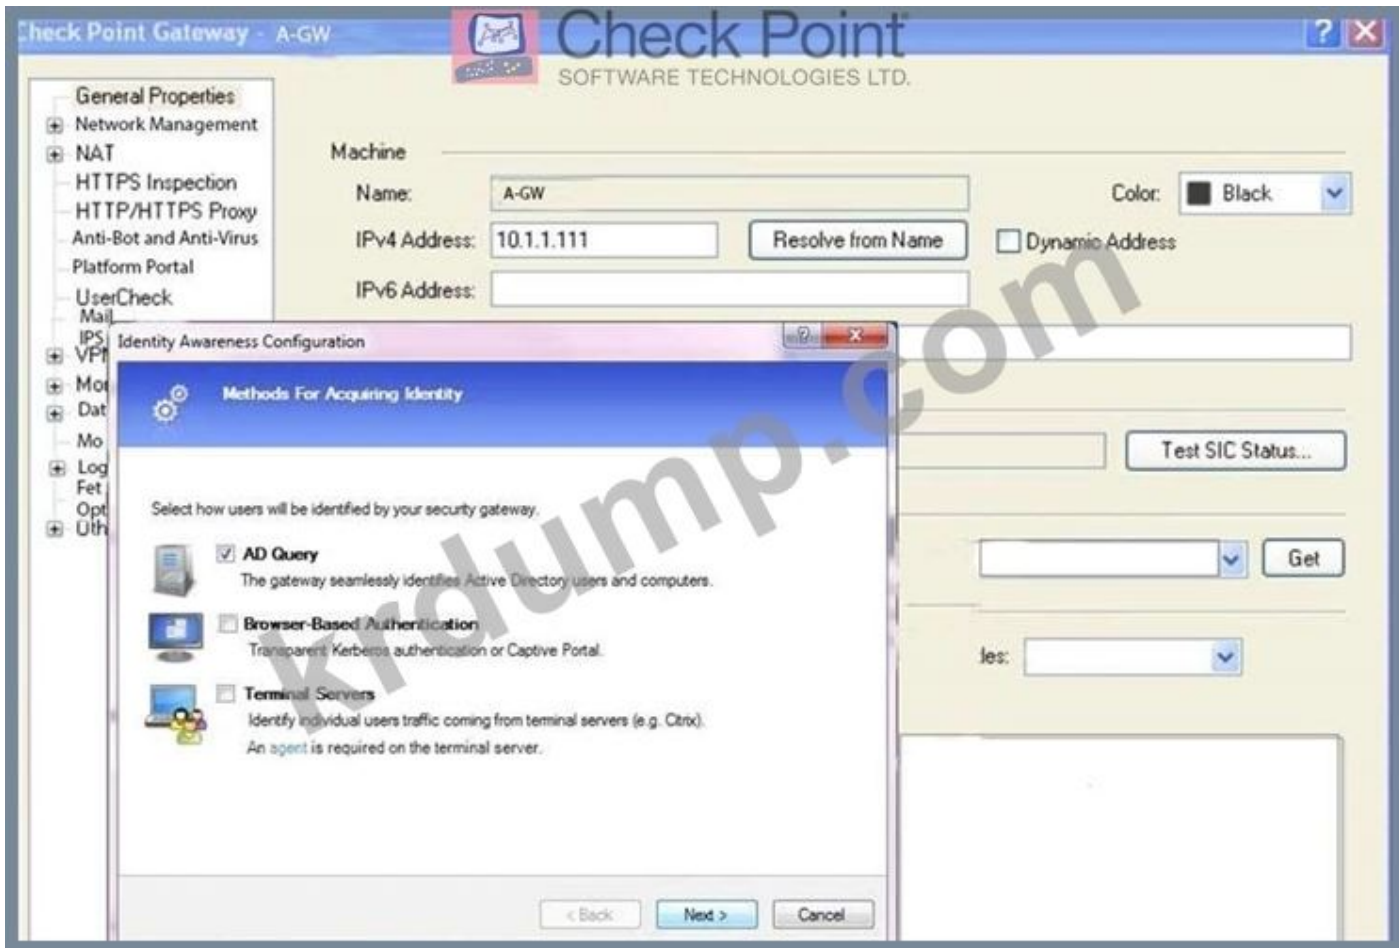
heck Point Gateway - A-GW
Check Point
SOFTWARE TECHNOLOGIES LTD.

General Properties
Network Management
NAT
HTTPS Inspection
HTTP/HTTPS Proxy
Anti-Bot and Anti-Virus
Platform Portal
UserCheck
Mail
IPS
VPN
Mo
Dat
Mo
Log
Fet
Opt
Oth

Machine
Name: A-GW
Color: Black
IPv4 Address: 10.1.1.111
Resolve from Name
Dynamic Address
IPv6 Address:

Test SIC Status...
Get
les:

Identity Awareness Configuration
Methods For Acquiring Identity

Select how users will be identified by your security gateway.

AD Query
The gateway seamlessly identifies Active Directory users and computers.

Browser-Based Authentication
Transparent Kerberos authentication or Captive Portal.

Terminal Servers
Identify individual users traffic coming from terminal servers (e.g. Citrix).
An agent is required on the terminal server.

< Back
Next >
Cancel

krdump.com